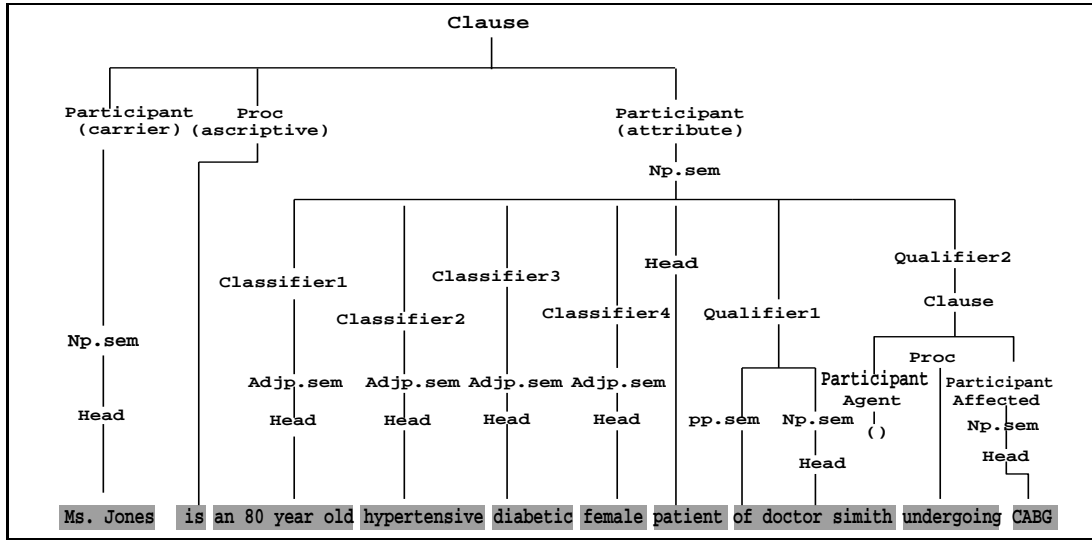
Clause

Participant (carrier)
Proc (ascriptive)
Participant (attribute)
Np.sem
Classifier1
Classifier2
Classifier3
Classifier4
Head
Qualifier1
Qualifier2
Clause
Proc
Participant Agent
()
Participant Affected
Np.sem
Head
Np.sem
Head
Adjp.sem
Head
Adjp.sem
Head
Adjp.sem
Head
Adjp.sem
Head
pp.sem
Np.sem
Head

Ms. Jones is an 80 year old hypertensive diabetic female patient of doctor simith undergoing CABG